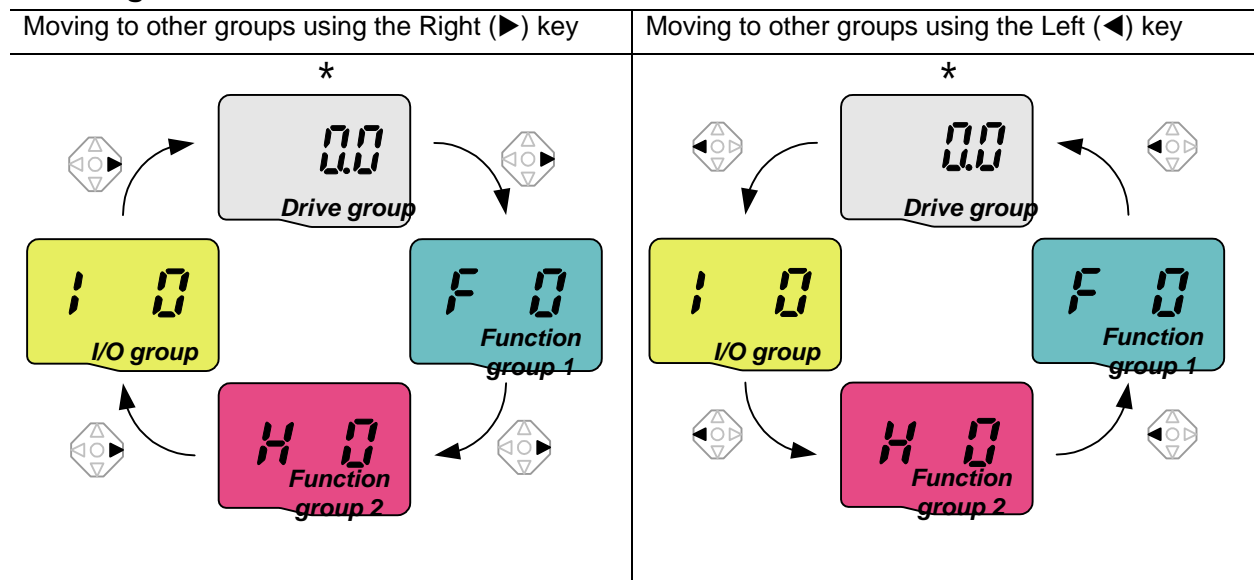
| Moving to other groups using the Right (▶) key | Moving to other groups using the Left (◀) key |
|---|---|
| * 0.0 Drive group; F 0 Function group 1; H 0 Function group 2; I 0 I/O group | * 0.0 Drive group; F 0 Function group 1; H 0 Function group 2; I 0 I/O group |